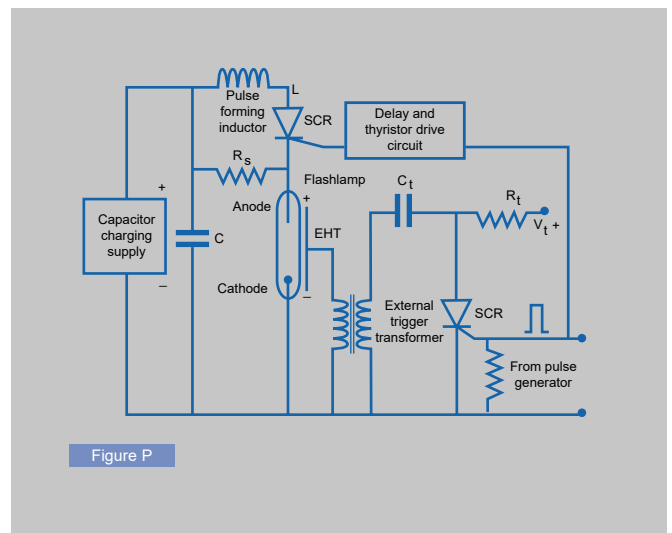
L
Pulse forming inductor
SCR
Delay and thyristor drive circuit
$R_s$
Flashlamp
+
Capacitor charging supply
–
C
Anode
+
$C_t$
$R_t$
$V_t$ +
EHT
Cathode
–
External trigger transformer
SCR
From pulse generator
Figure P